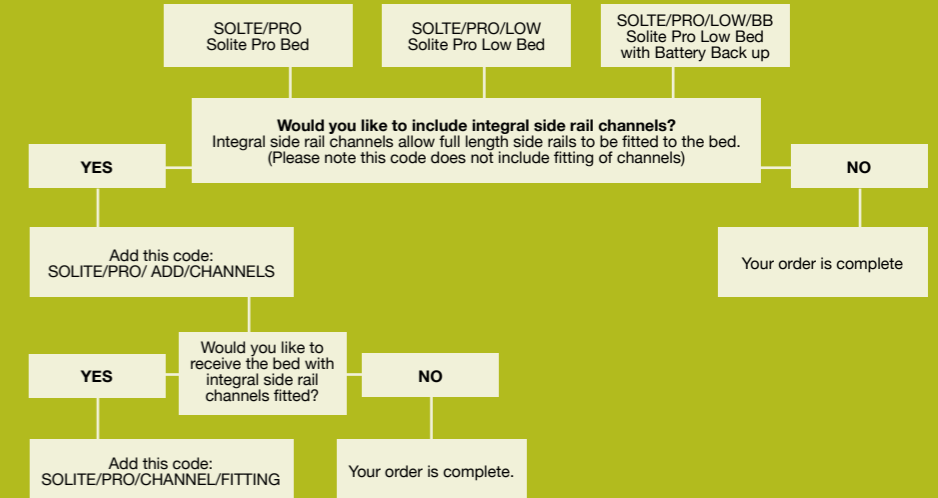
SOLTE/PRO
Solite Pro Bed

SOLTE/PRO/LOW
Solite Pro Low Bed

SOLTE/PRO/LOW/BB
Solite Pro Low Bed
with Battery Back up

**Would you like to include integral side rail channels?**
Integral side rail channels allow full length side rails to be fitted to the bed.
(Please note this code does not include fitting of channels)

**YES**

**NO**

Add this code:
SOLITE/PRO/ ADD/CHANNELS

Your order is complete

Would you like to receive the bed with integral side rail channels fitted?

**YES**

**NO**

Add this code:
SOLITE/PRO/CHANNEL/FITTING

Your order is complete.